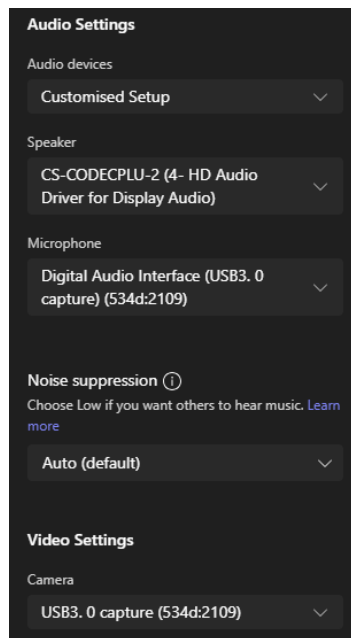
Audio Settings

Audio devices

Customised Setup

Speaker

CS-CODECPLU-2 (4- HD Audio Driver for Display Audio)

Microphone

Digital Audio Interface (USB3. 0 capture) (534d:2109)

Noise suppression ⓘ

Choose Low if you want others to hear music. Learn more

Auto (default)

Video Settings

Camera

USB3. 0 capture (534d:2109)